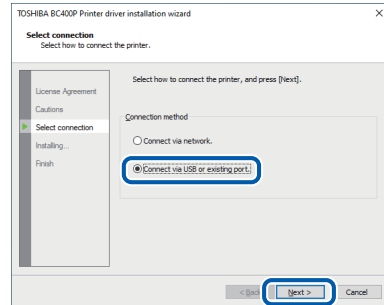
TOSHIBA BC400P Printer driver installation wizard

Select connection
Select how to connect the printer.

License Agreement
Cautions
Select connection
Installing...
Finish

Select how to connect the printer, and press [Next].

Connection method

Connect via network.

Connect via USB or existing port.

< Back

Next >

Cancel